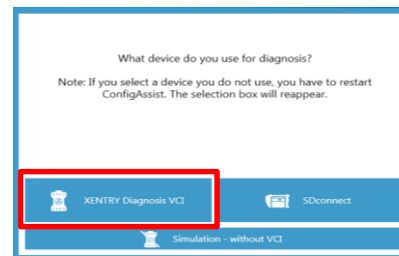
What device do you use for diagnosis?

Note: If you select a device you do not use, you have to restart ConfigAssist. The selection box will reappear.

XENTRY Diagnosis VCI

SDconnect

Simulation - without VCI